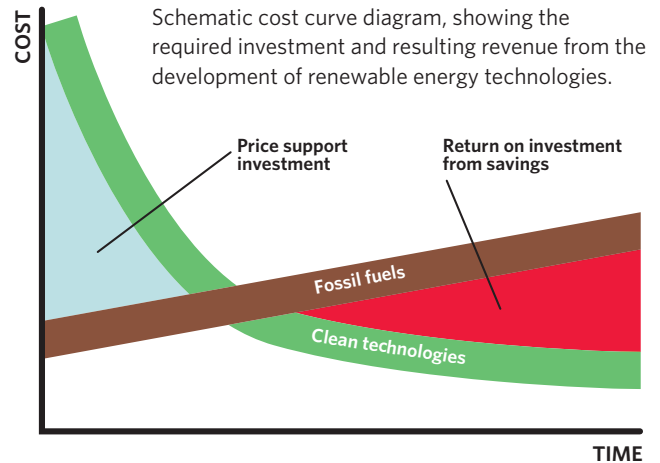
Schematic cost curve diagram, showing the required investment and resulting revenue from the development of renewable energy technologies.

COST

Price support investment

Return on investment from savings

Fossil fuels

Clean technologies

TIME